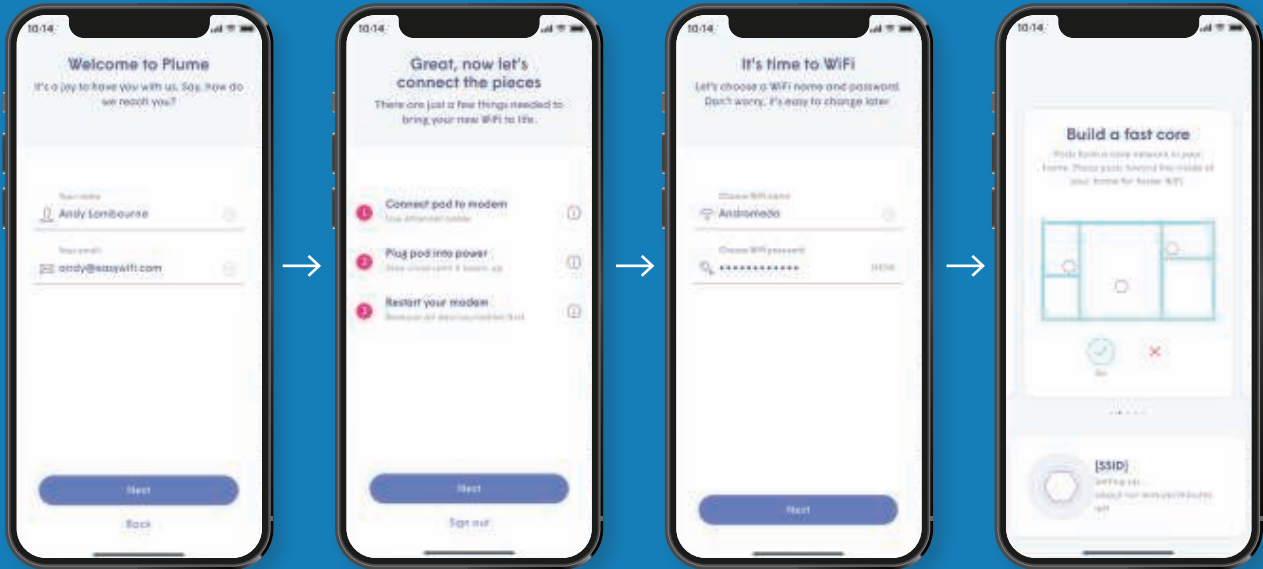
10:14

Welcome to Plume

It's a joy to have you with us. Say, how do we reach you?

Your name
Andy Lambourne

Your email
andy@easywifi.com

Next

Back

10:14

Great, now let's connect the pieces

There are just a few things needed to bring your new WiFi to life.

1 Connect pod to modem
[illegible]

2 Plug pod into power
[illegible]

3 Restart your modem
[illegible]

Next

Sign out

10:14

It's time to WiFi

Let's choose a WiFi name and password. Don't worry, it's easy to change later.

Choose WiFi name
Andromeda

Choose WiFi password
••••••••••••
SHOW

Next

10:14

Build a fast core

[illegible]

[SSID]
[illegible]